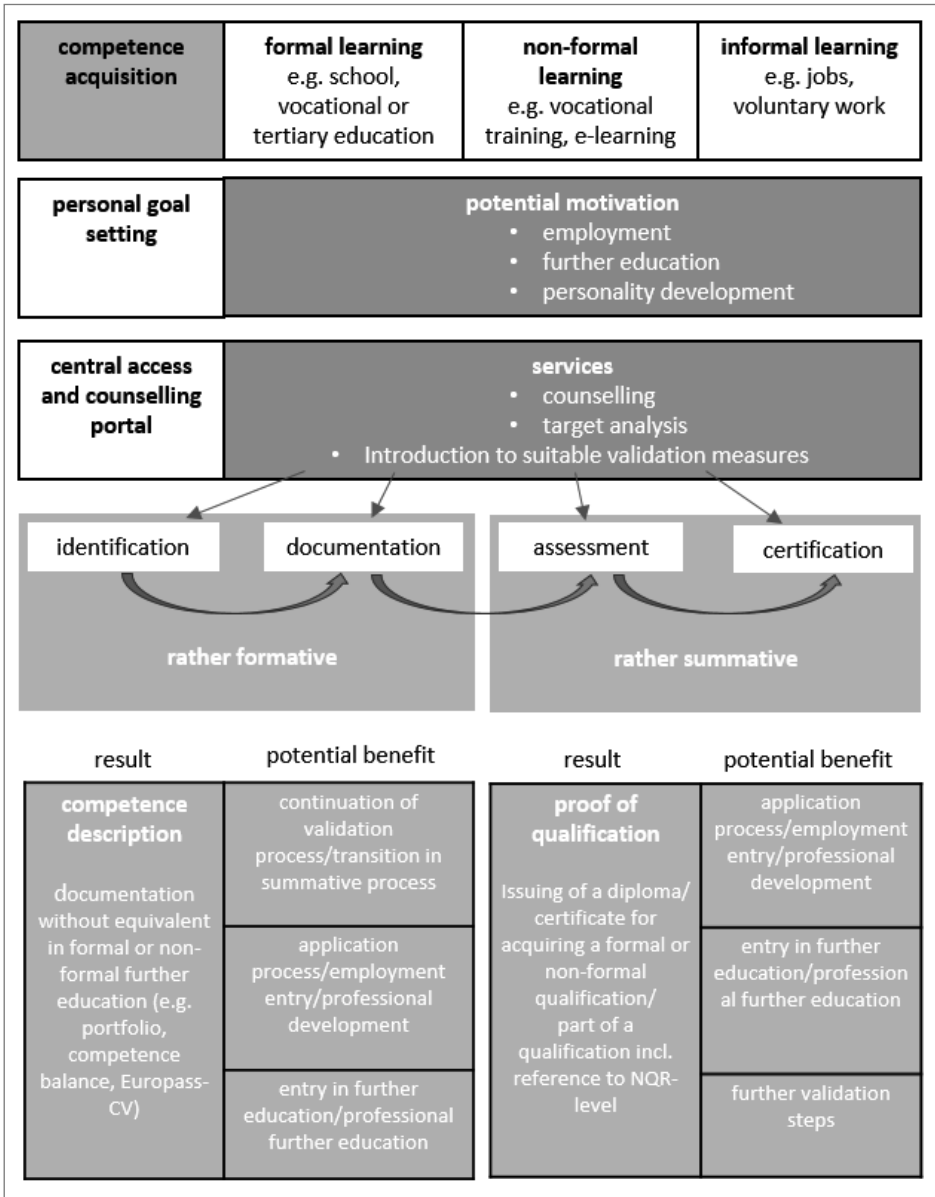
| competence acquisition | formal learning e.g. school, vocational or tertiary education | non-formal learning e.g. vocational training, e-learning | informal learning e.g. jobs, voluntary work |
|---|---|---|---|

personal goal setting

potential motivation
• employment
• further education
• personality development

central access and counselling portal

services
• counselling
• target analysis
• Introduction to suitable validation measures

identification

documentation

assessment

certification

rather formative

rather summative

| result | potential benefit |
|---|---|
| competence description<br><br>documentation without equivalent in formal or non-formal further education (e.g. portfolio, competence balance, Europass-CV) | continuation of validation process/transition in summative process |
| | application process/employment entry/professional development |
| | entry in further education/professional further education |

| result | potential benefit |
|---|---|
| proof of qualification<br><br>Issuing of a diploma/ certificate for acquiring a formal or non-formal qualification/ part of a qualification incl. reference to NQR-level | application process/employment entry/professional development |
| | entry in further education/professional further education |
| | further validation steps |